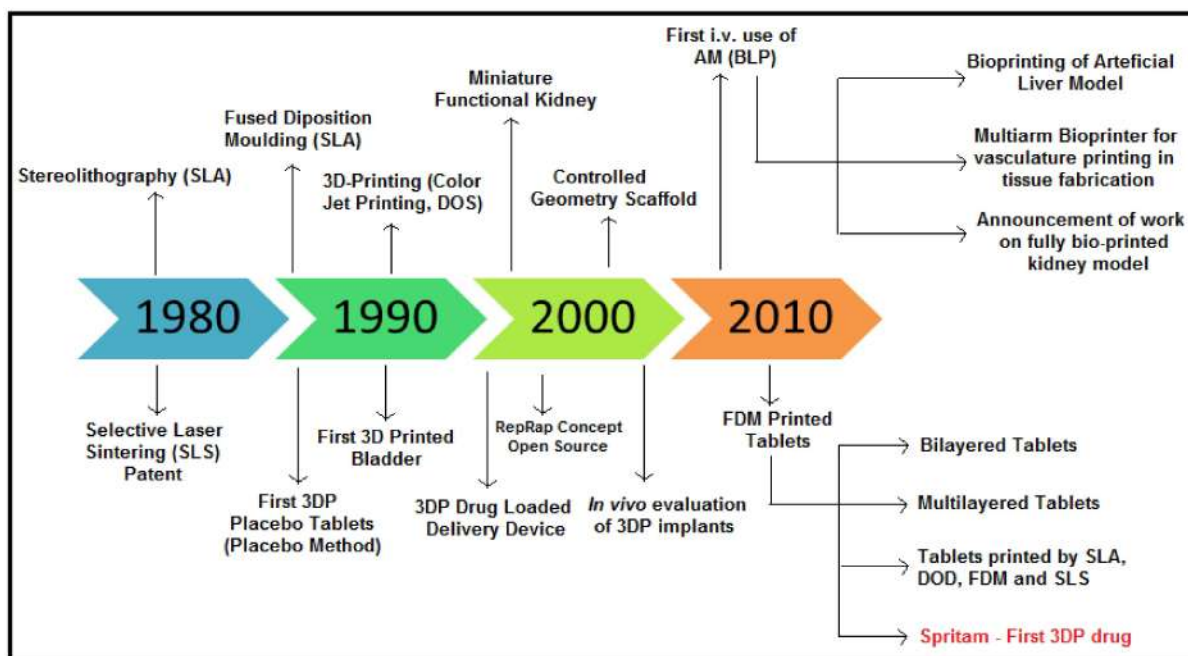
Stereolithography (SLA)

Fused Diposition Moulding (SLA)

3D-Printing (Color Jet Printing, DOS)

Miniature Functional Kidney

Controlled Geometry Scaffold

First i.v. use of AM (BLP)

Bioprinting of Arteficial Liver Model

Multiarm Bioprinter for vasculature printing in tissue fabrication

Announcement of work on fully bio-printed kidney model

1980

1990

2000

2010

Selective Laser Sintering (SLS) Patent

First 3DP Placebo Tablets (Placebo Method)

First 3D Printed Bladder

3DP Drug Loaded Delivery Device

RepRap Concept Open Source

*In vivo* evaluation of 3DP implants

FDM Printed Tablets

Bilayered Tablets

Multilayered Tablets

Tablets printed by SLA, DOD, FDM and SLS

Spritam - First 3DP drug